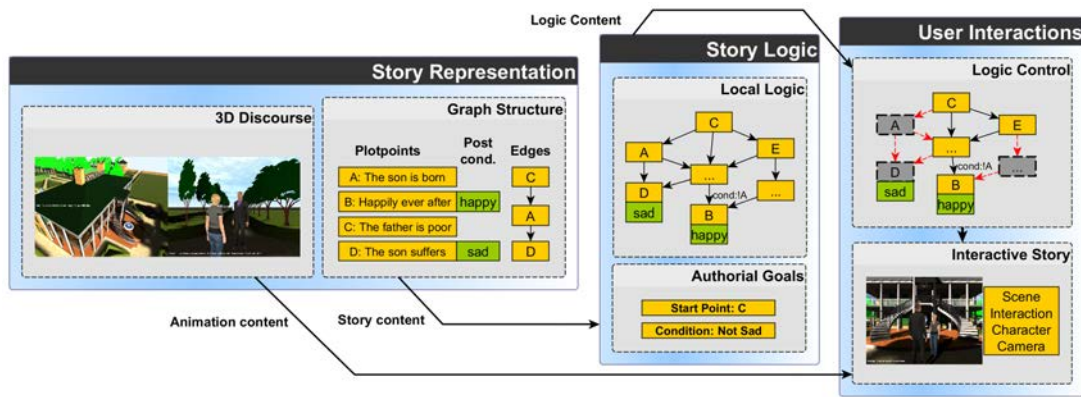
Logic Content

Story Representation

3D Discourse

Graph Structure

Plotpoints

Post cond.

Edges

A: The son is born

B: Happily ever after

happy

C: The father is poor

D: The son suffers

sad

C

A

D

Animation content

Story content

Story Logic

Local Logic

C

A

E

...

cond:!A

...

D

sad

B

happy

Authorial Goals

Start Point: C

Condition: Not Sad

User Interactions

Logic Control

C

A

E

...

cond:!A

D

...

sad

B

happy

Interactive Story

Scene
Interaction
Character
Camera